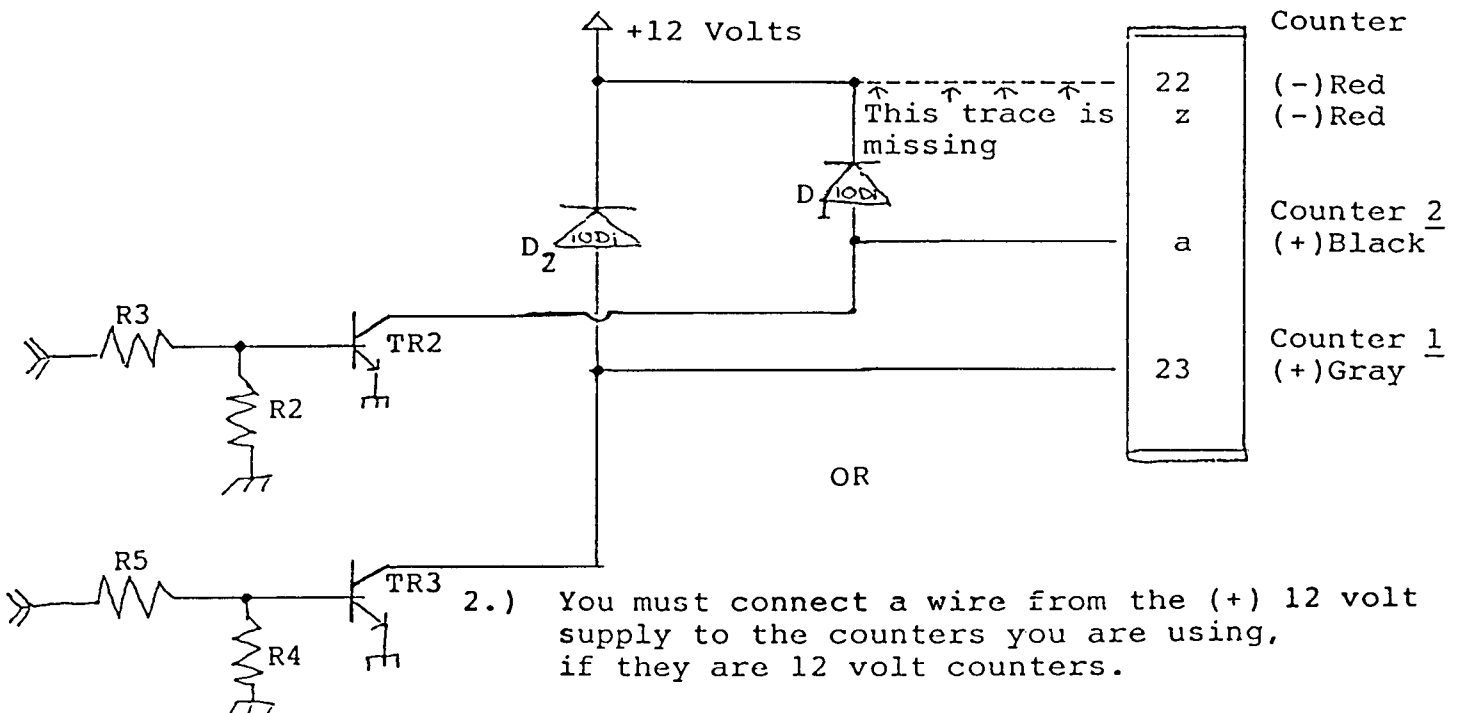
+12 Volts

Counter

22 (-)Red

z (-)Red

This trace is missing

$D_1$ 10D1

$D_2$ 10D1

Counter 2

a (+)Black

R3

TR2

R2

Counter 1

23 (+)Gray

OR

R5

TR3

R4

2.) You must connect a wire from the (+) 12 volt supply to the counters you are using, if they are 12 volt counters.